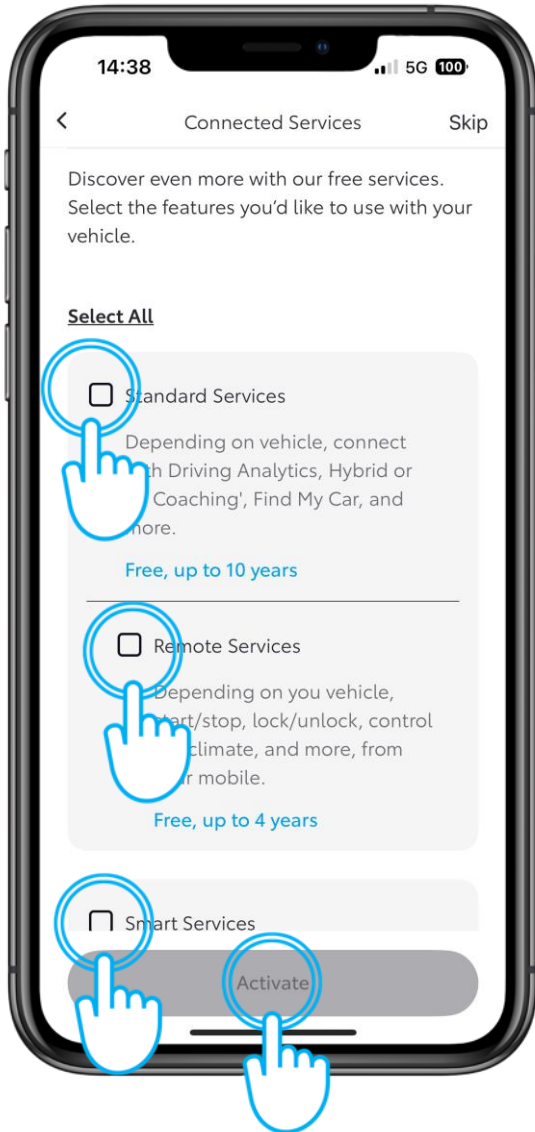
14:38

5G 100

Connected Services

Skip

Discover even more with our free services. Select the features you'd like to use with your vehicle.

Select All

Standard Services

Depending on vehicle, connect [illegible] Driving Analytics, Hybrid or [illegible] Coaching', Find My Car, and more.

Free, up to 10 years

Remote Services

Depending on you vehicle, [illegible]tart/stop, lock/unlock, control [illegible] climate, and more, from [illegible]r mobile.

Free, up to 4 years

Smart Services

Activate